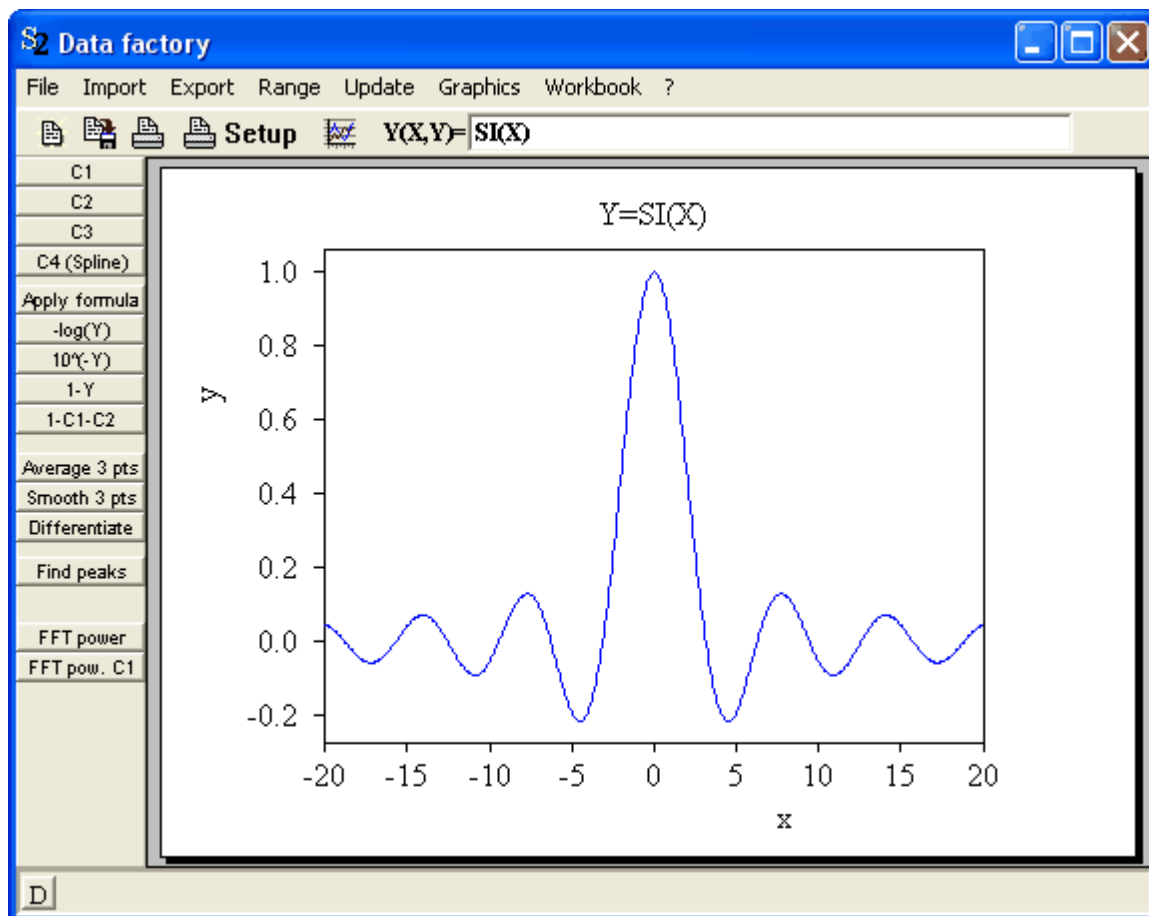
S2 Data factory

File Import Export Range Update Graphics Workbook ?

Setup Y(X,Y)= SI(X)

C1
C2
C3
C4 (Spline)
Apply formula
-log(Y)
10^(-Y)
1-Y
1-C1-C2
Average 3 pts
Smooth 3 pts
Differentiate
Find peaks
FFT power
FFT pow. C1

Y=SI(X)

1.0
0.8
0.6
0.4
0.2
0.0
-0.2

y

-20 -15 -10 -5 0 5 10 15 20

x

D